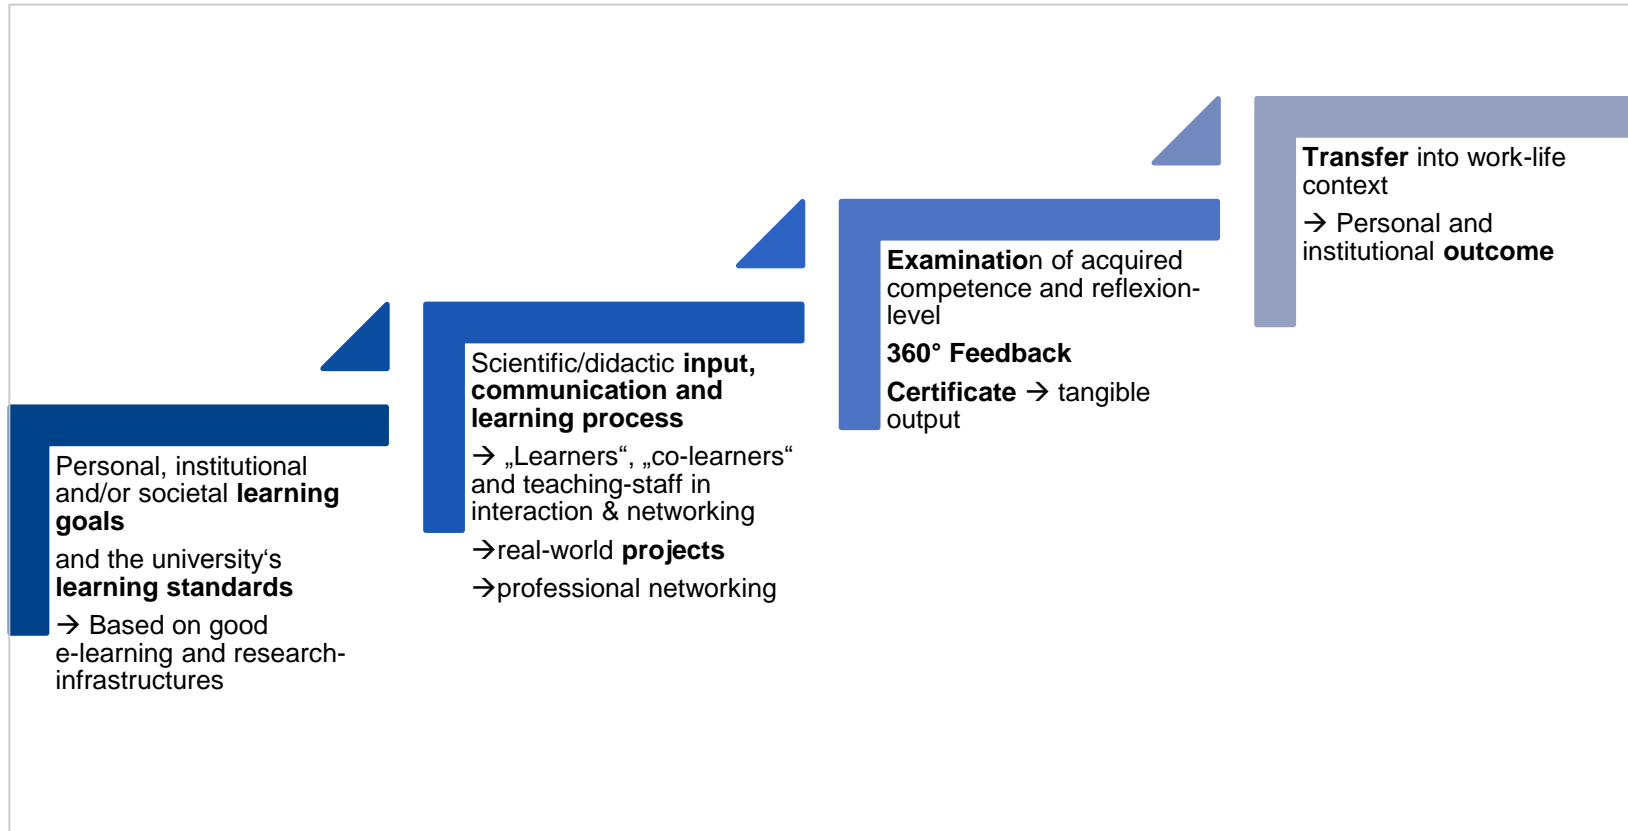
Personal, institutional and/or societal **learning goals**

and the university‘s **learning standards**

→ Based on good e-learning and research-infrastructures

Scientific/didactic **input, communication and learning process**

→ „Learners“, „co-learners“ and teaching-staff in interaction & networking

→real-world **projects**

→professional networking

**Examination** of acquired competence and reflexion-level

**360° Feedback**

**Certificate** → tangible output

**Transfer** into work-life context

→ Personal and institutional **outcome**